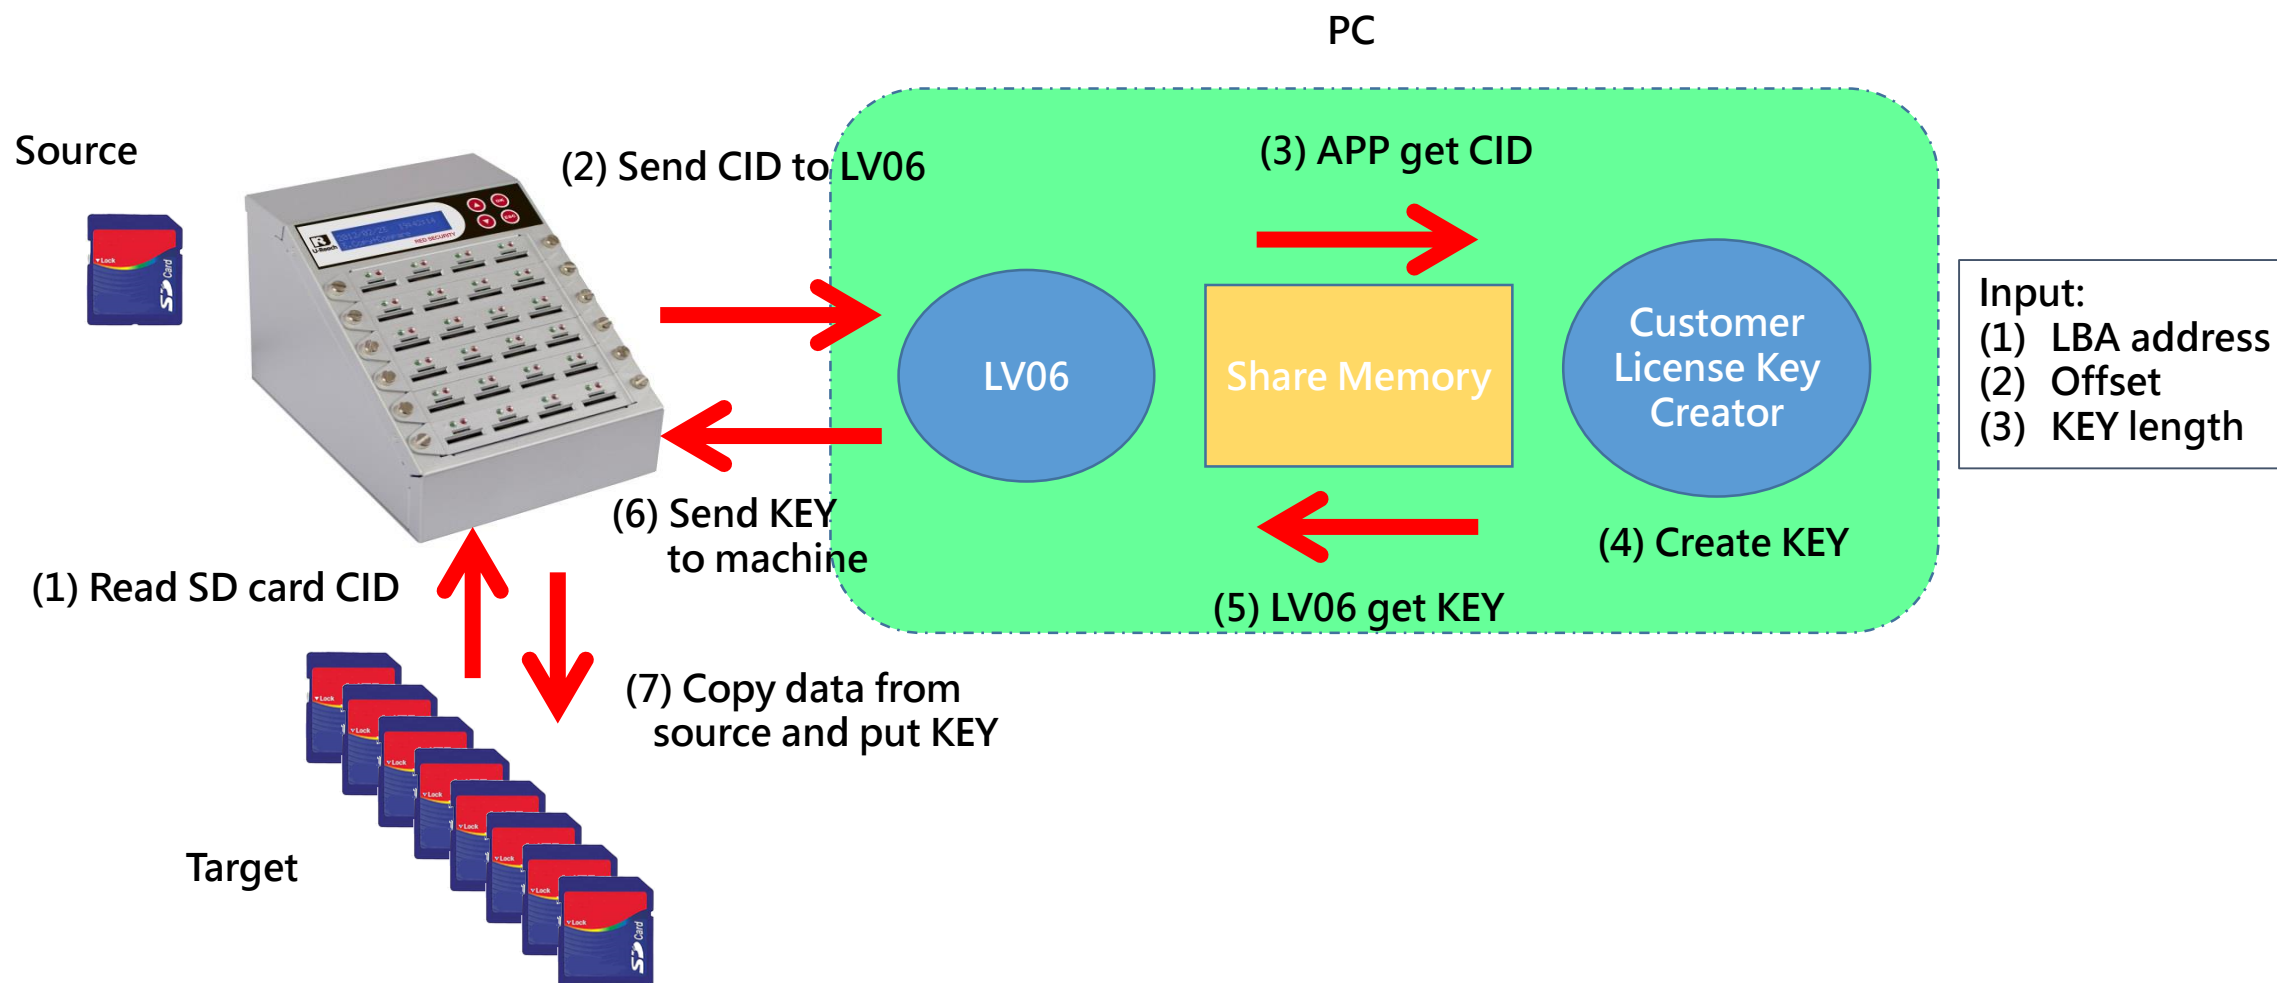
PC

Source

(2) Send CID to LV06

(3) APP get CID

LV06

Share Memory

Customer License Key Creator

Input:
(1) LBA address
(2) Offset
(3) KEY length

(6) Send KEY to machine

(4) Create KEY

(1) Read SD card CID

(5) LV06 get KEY

(7) Copy data from source and put KEY

Target